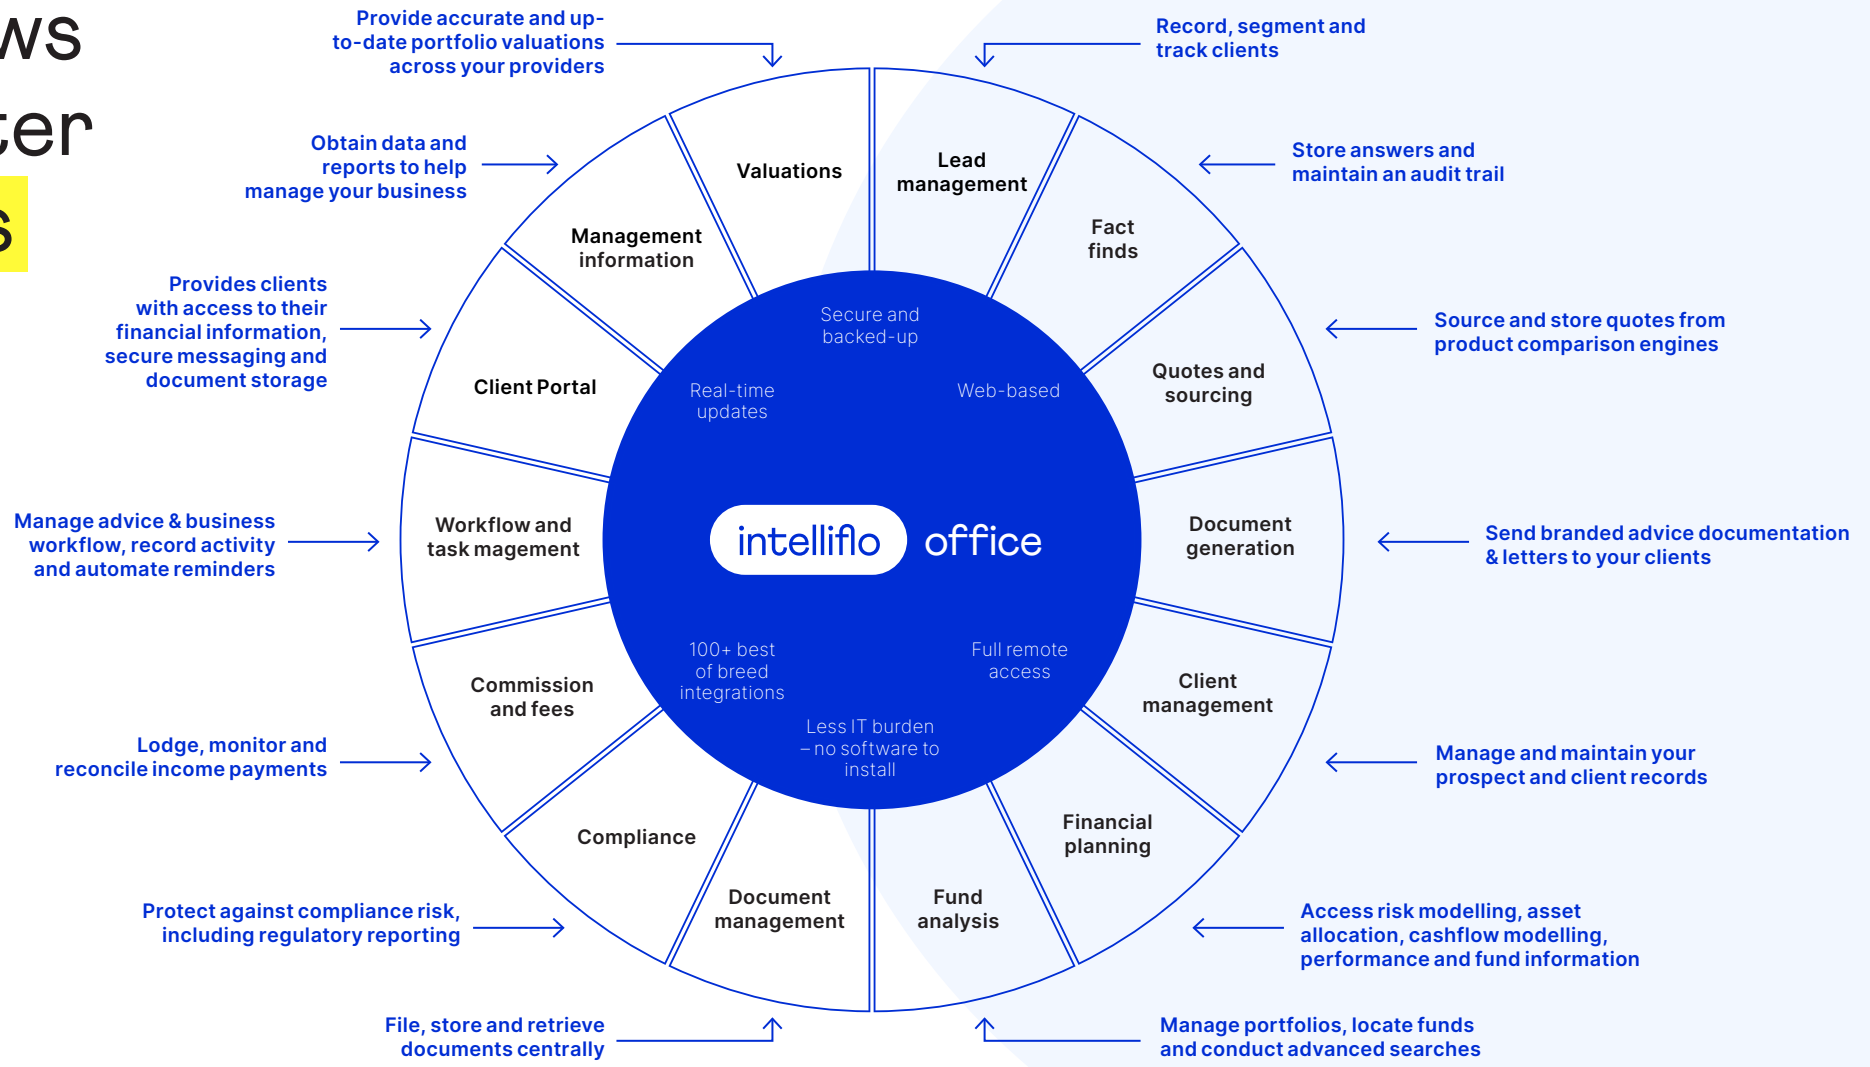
ws
ter
s

Provide accurate and up-to-date portfolio valuations across your providers

Record, segment and track clients

Obtain data and reports to help manage your business

Store answers and maintain an audit trail

Provides clients with access to their financial information, secure messaging and document storage

Source and store quotes from product comparison engines

Manage advice & business workflow, record activity and automate reminders

Send branded advice documentation & letters to your clients

Lodge, monitor and reconcile income payments

Manage and maintain your prospect and client records

Protect against compliance risk, including regulatory reporting

Access risk modelling, asset allocation, cashflow modelling, performance and fund information

File, store and retrieve documents centrally

Manage portfolios, locate funds and conduct advanced searches

Valuations

Lead management

Fact finds

Quotes and sourcing

Document generation

Client management

Financial planning

Fund analysis

Document management

Compliance

Commission and fees

Workflow and task magement

Client Portal

Management information

Secure and backed-up

Web-based

Real-time updates

intelliflo office

100+ best of breed integrations

Full remote access

Less IT burden – no software to install